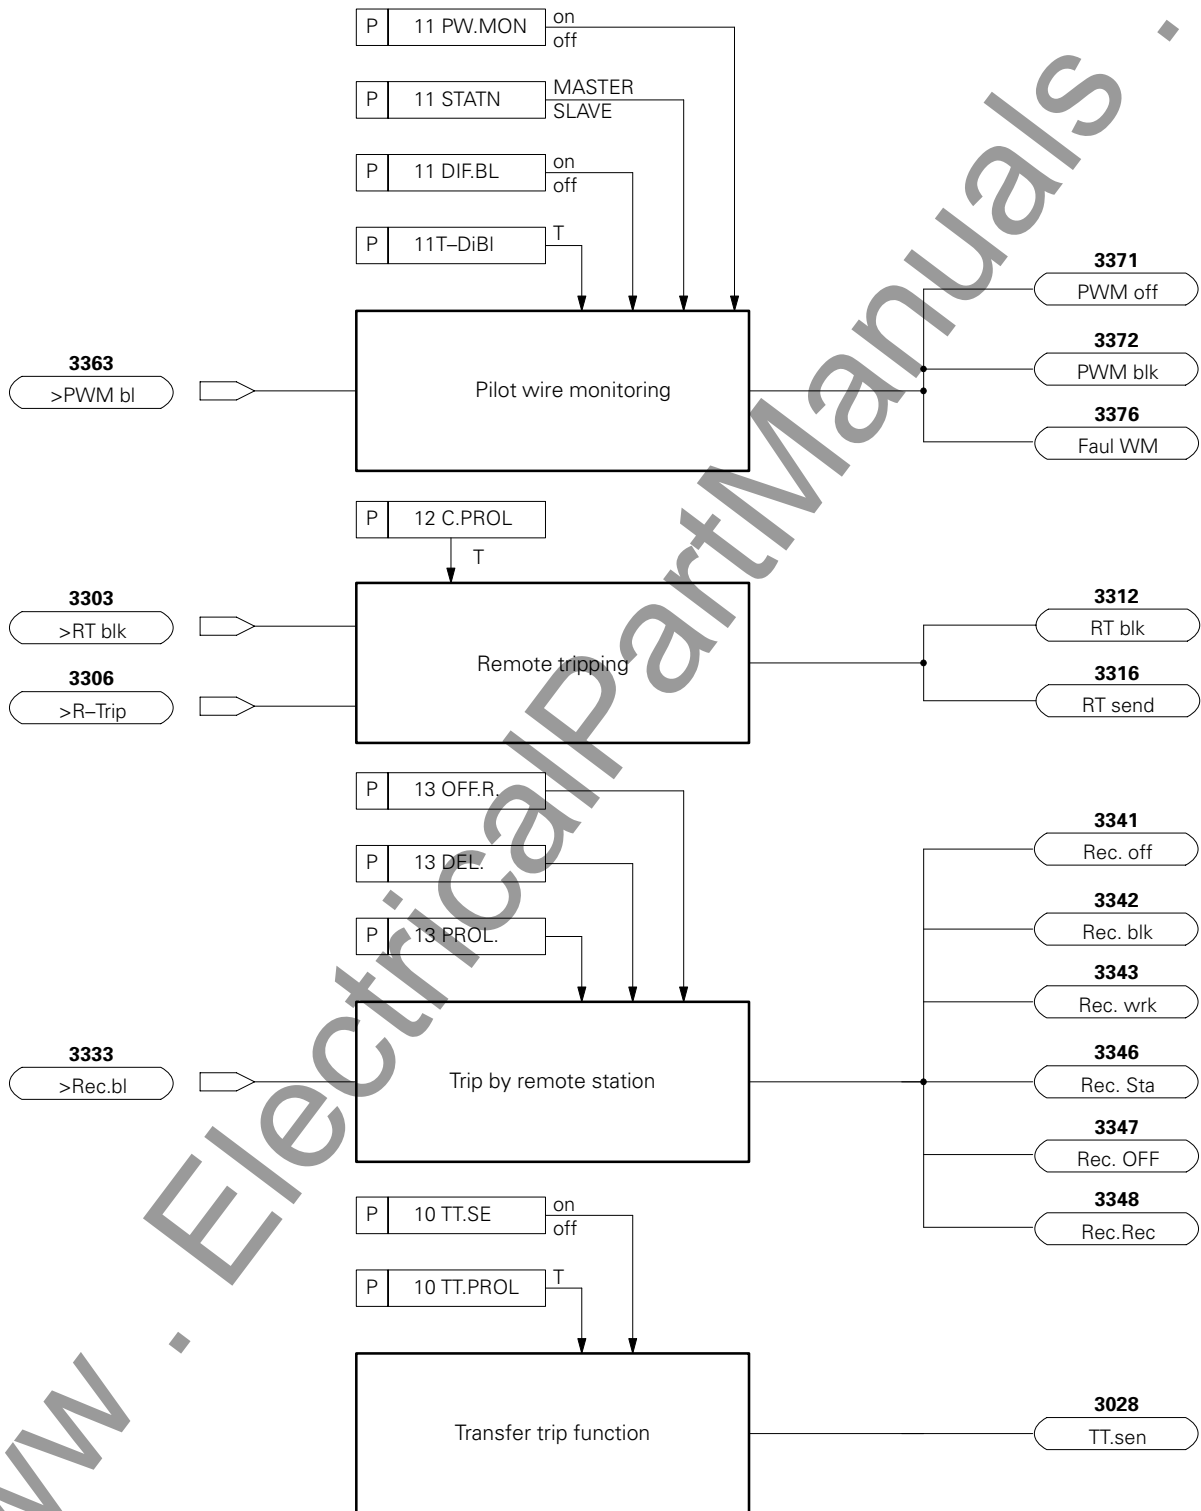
P | 11 PW.MON | on off

P | 11 STATN | MASTER SLAVE

P | 11 DIF.BL | on off

P | 11T–DiBl | T

3363
>PWM bl

Pilot wire monitoring

3371
PWM off

3372
PWM blk

3376
Faul WM

P | 12 C.PROL

T

3303
>RT blk

3306
>R–Trip

Remote tripping

3312
RT blk

3316
RT send

P | 13 OFF.R.

P | 13 DEL.

P | 13 PROL.

3333
>Rec.bl

Trip by remote station

3341
Rec. off

3342
Rec. blk

3343
Rec. wrk

3346
Rec. Sta

3347
Rec. OFF

3348
Rec.Rec

P | 10 TT.SE | on off

P | 10 TT.PROL | T

Transfer trip function

3028
TT.sen

www . ElectricalPartManuals . com